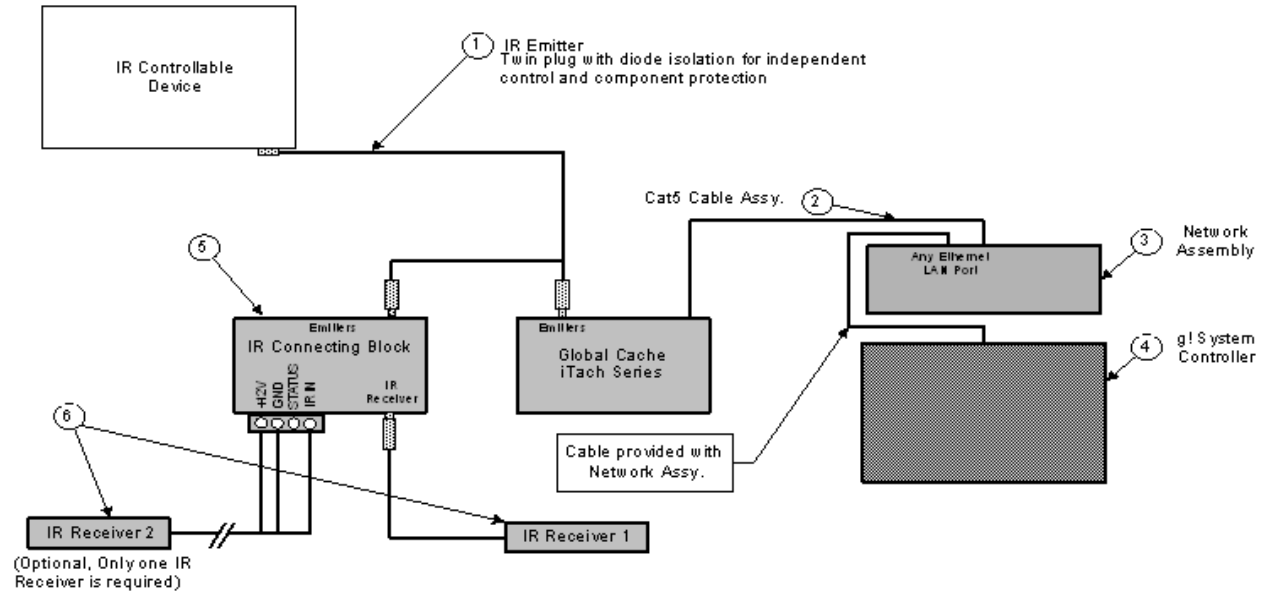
IR Controllable Device

1 IR Emitter
Twin plug with diode isolation for independent control and component protection

Cat5 Cable Assy.

2

3 Network Assembly

Any Ethernet LAN Port

5

Emitters
IR Connecting Block

+12V
GND
STATUS
IR IN

IR Receiver

Emitters
Global Cache iTach Series

4 g! System Controller

Cable provided with Network Assy.

6

IR Receiver 2

(Optional, Only one IR Receiver is required)

IR Receiver 1